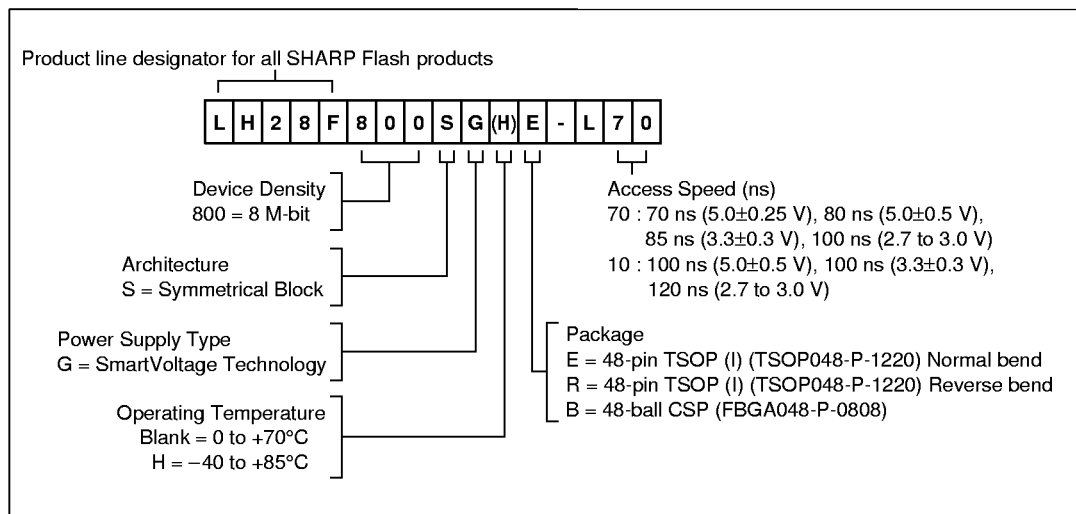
Product line designator for all SHARP Flash products

| L | H | 2 | 8 | F | 8 | 0 | 0 | S | G | (H) | E | - | L | 7 | 0 |
|---|---|---|---|---|---|---|---|---|---|---|---|---|---|---|---|

Device Density
800 = 8 M-bit

Architecture
S = Symmetrical Block

Power Supply Type
G = SmartVoltage Technology

Operating Temperature
Blank = 0 to +70°C
H = −40 to +85°C

Access Speed (ns)
70 : 70 ns (5.0±0.25 V), 80 ns (5.0±0.5 V), 85 ns (3.3±0.3 V), 100 ns (2.7 to 3.0 V)
10 : 100 ns (5.0±0.5 V), 100 ns (3.3±0.3 V), 120 ns (2.7 to 3.0 V)

Package
E = 48-pin TSOP (I) (TSOP048-P-1220) Normal bend
R = 48-pin TSOP (I) (TSOP048-P-1220) Reverse bend
B = 48-ball CSP (FBGA048-P-0808)